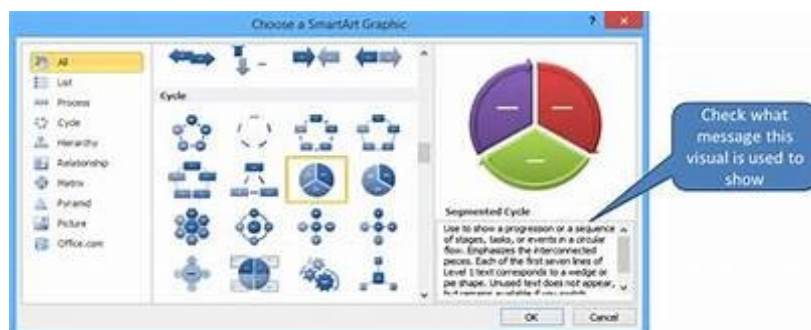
Choose a SmartArt Graphic

?

All
List
Process
Cycle
Hierarchy
Relationship
Matrix
Pyramid
Picture
Office.com

Cycle

Segmented Cycle

Use to show a progression or a sequence of stages, tasks, or events in a circular flow. Emphasizes the interconnected pieces. Each of the first seven lines of Level 1 text corresponds to a wedge or pie shape. Unused text does not appear, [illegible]

Check what message this visual is used to show

OK
Cancel